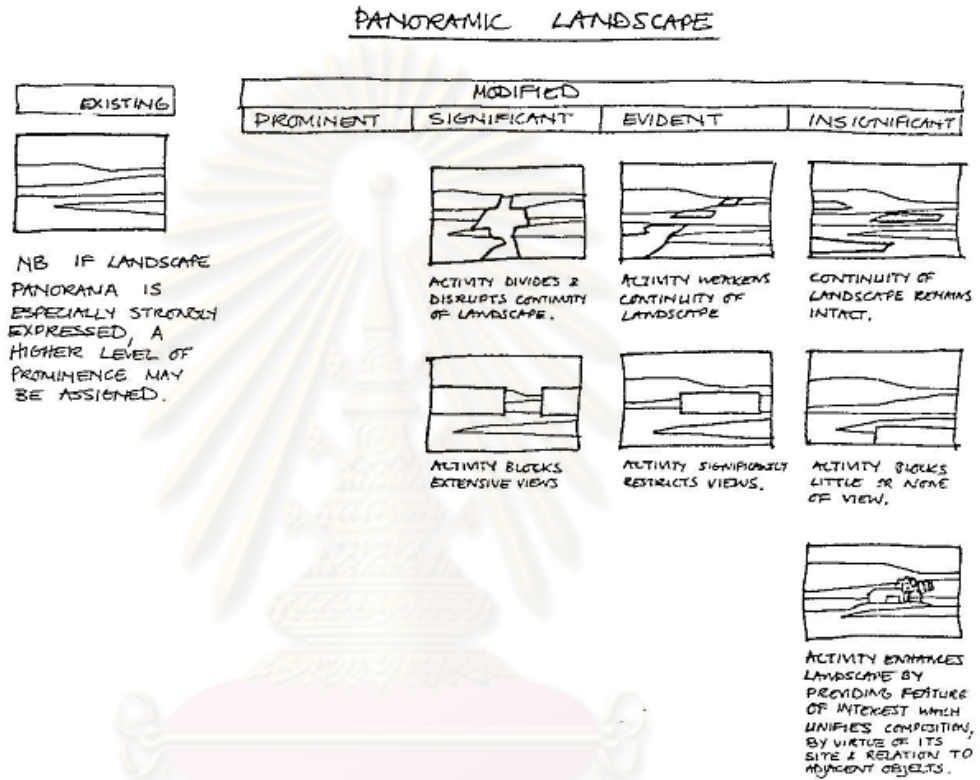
PANORAMIC LANDSCAPE

EXISTING

| MODIFIED | | | |
|---|---|---|---|
| PROMINENT | SIGNIFICANT | EVIDENT | INSIGNIFICANT |

NB IF LANDSCAPE PANORANA IS ESPECIALLY STRONGLY EXPRESSED, A HIGHER LEVEL OF PROMINENCE MAY BE ASSIGNED.

ACTIVITY DIVIDES & DISRUPTS CONTINUITY OF LANDSCAPE.

ACTIVITY WEAKENS CONTINUITY OF LANDSCAPE

CONTINUITY OF LANDSCAPE REMAINS INTACT.

ACTIVITY BLOCKS EXTENSIVE VIEWS

ACTIVITY SIGNIFICANTLY RESTRICTS VIEWS.

ACTIVITY BLOCKS LITTLE OR NONE OF VIEW.

ACTIVITY ENHANCES LANDSCAPE BY PROVIDING FEATURE OF INTEREST WHICH UNIFIES COMPOSITION, BY VIRTUE OF ITS SITE & RELATION TO ADJACENT OBJECTS.